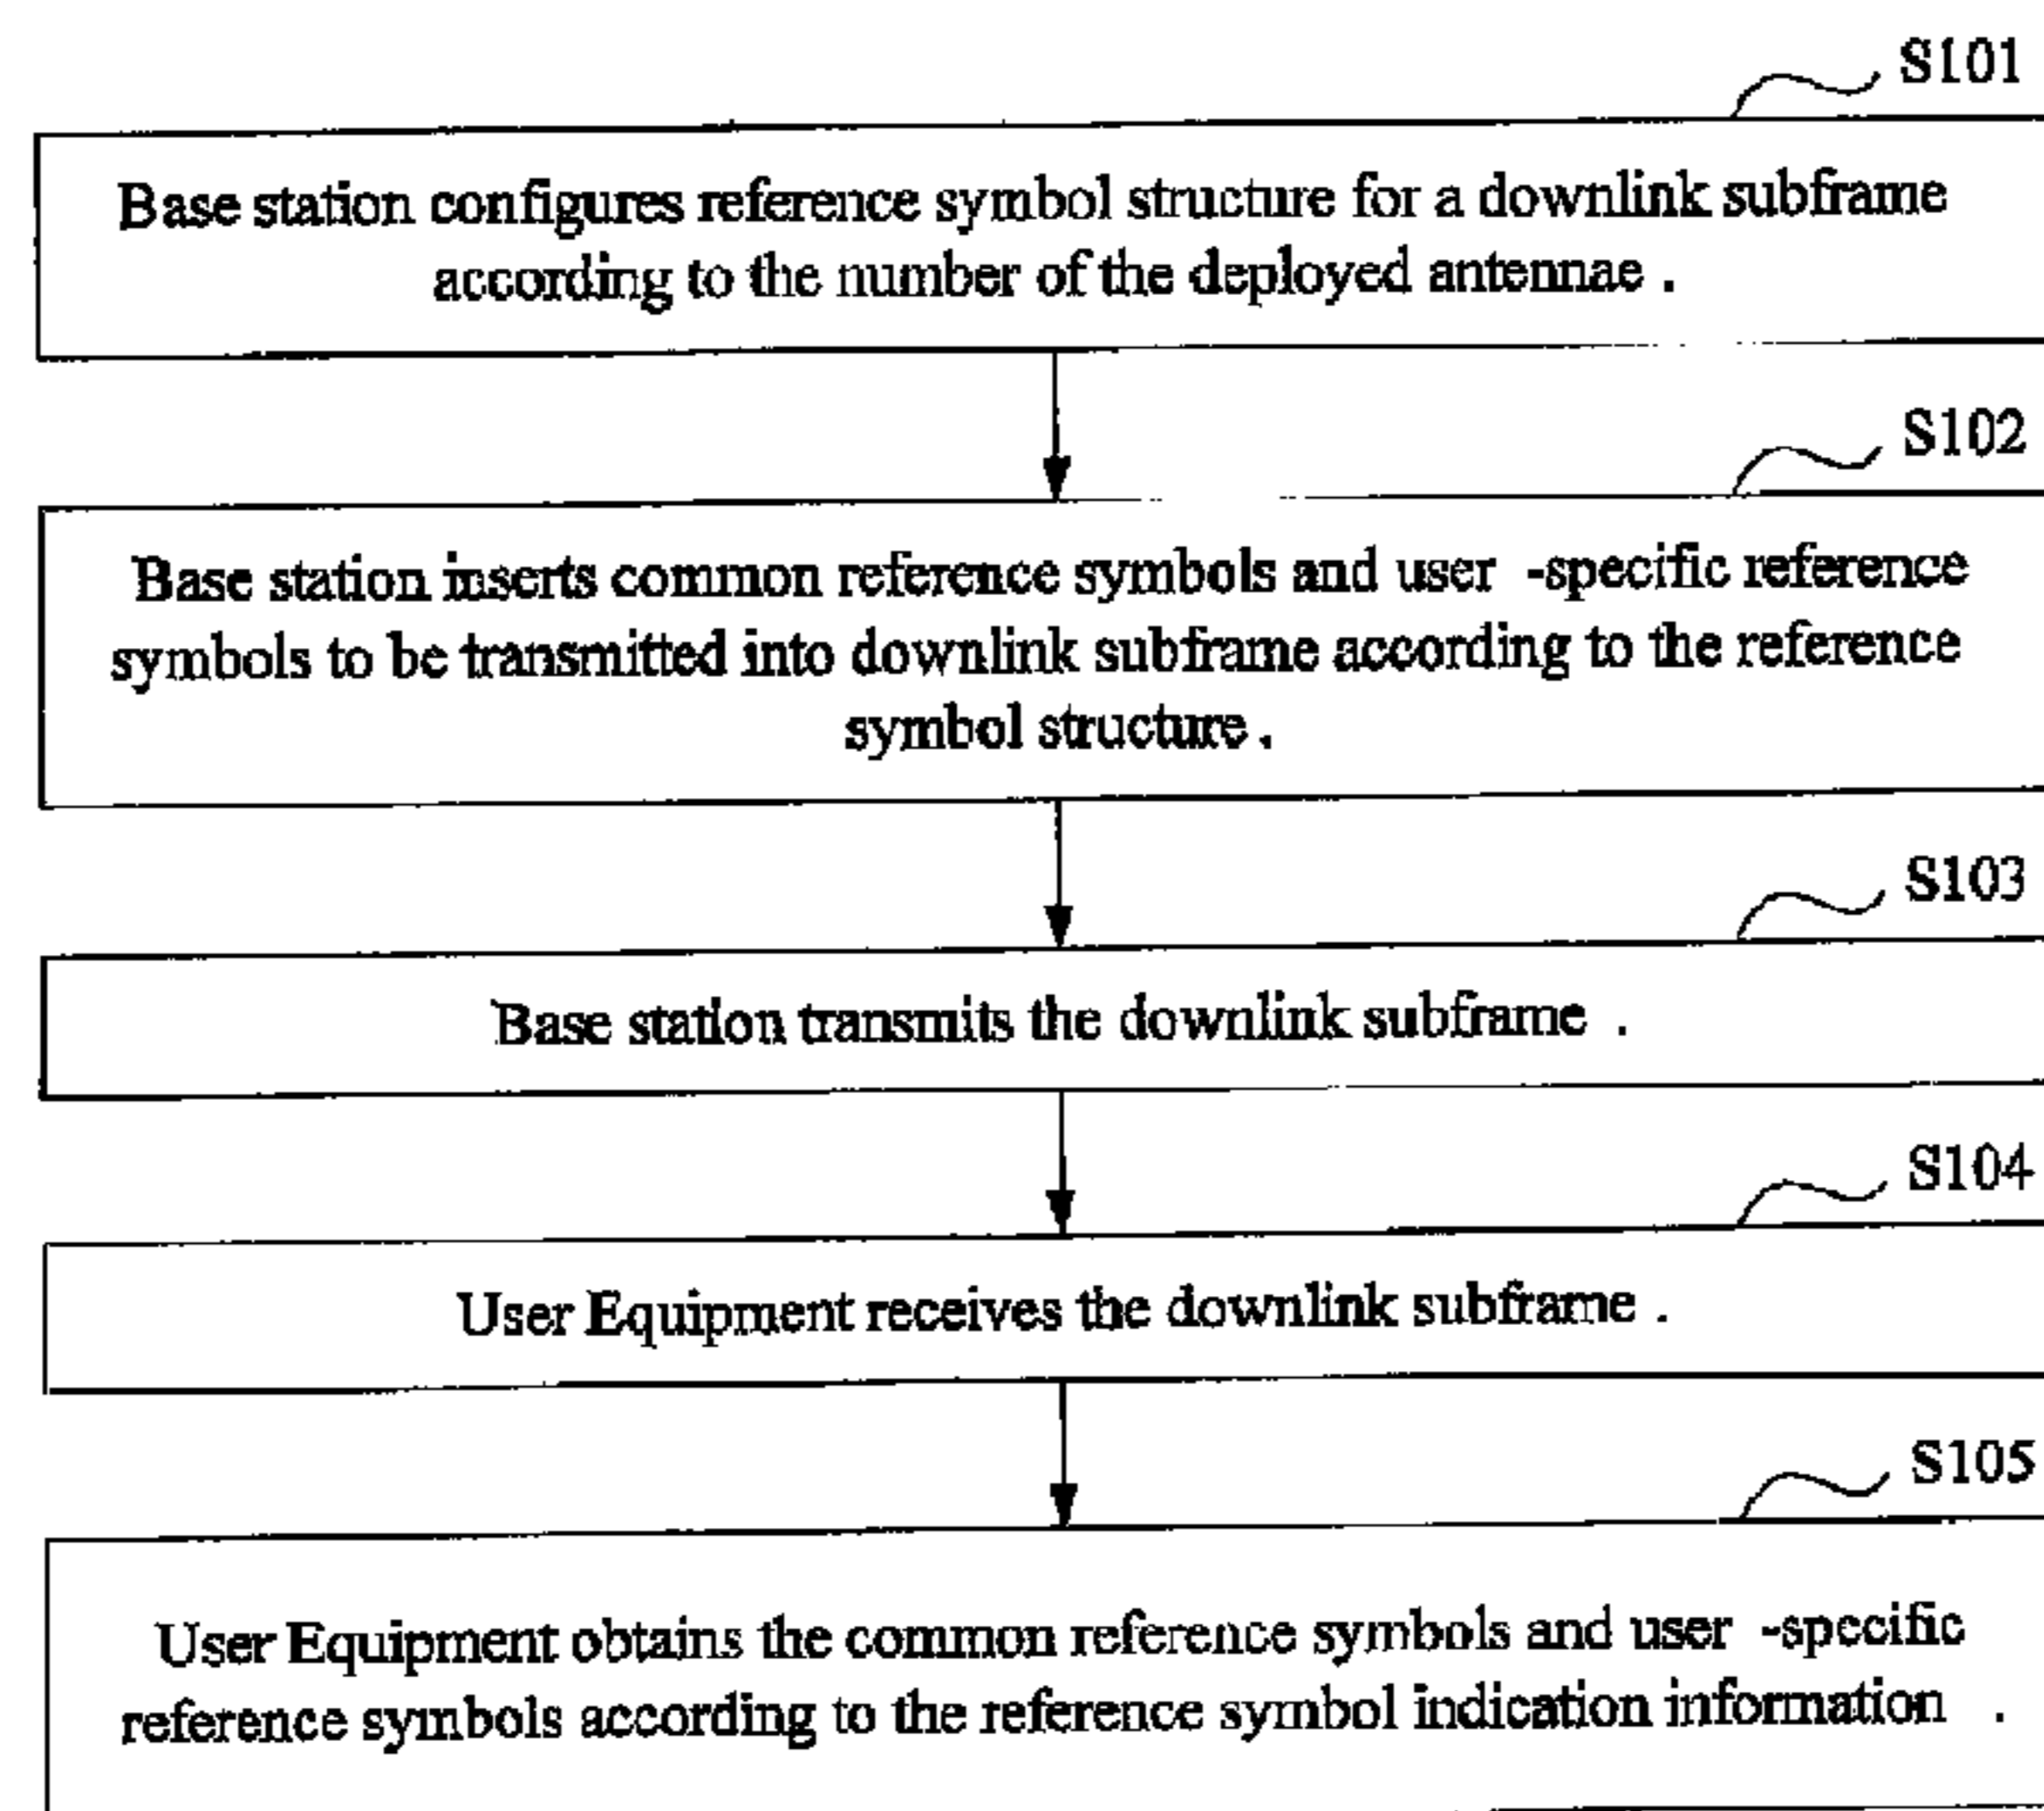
S101

Base station configures reference symbol structure for a downlink subframe according to the number of the deployed antennae .

S102

Base station inserts common reference symbols and user -specific reference symbols to be transmitted into downlink subframe according to the reference symbol structure .

S103

Base station transmits the downlink subframe .

S104

User Equipment receives the downlink subframe .

S105

User Equipment obtains the common reference symbols and user -specific reference symbols according to the reference symbol indication information .